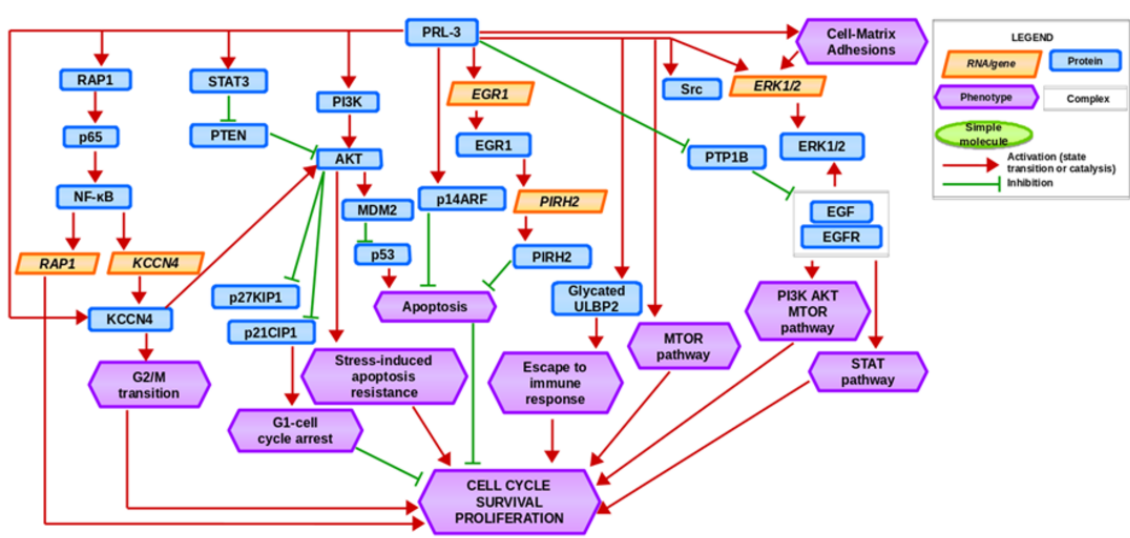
PRL-3

Cell-Matrix Adhesions

RAP1
p65
NF-κB
RAP1
KCCN4
KCCN4
G2/M transition

STAT3
PTEN

PI3K
AKT
MDM2
p53
p27KIP1
p21CIP1
G1-cell cycle arrest
Stress-induced apoptosis resistance

EGR1
EGR1
p14ARF
PIRH2
PIRH2
Apoptosis

Glycated ULBP2
Escape to immune response

Src
MTOR pathway

ERK1/2
PTP1B
ERK1/2
EGF
EGFR
PI3K AKT MTOR pathway
STAT pathway

CELL CYCLE SURVIVAL PROLIFERATION

LEGEND
RNA/gene
Protein
Phenotype
Complex
Simple molecule
Activation (state transition or catalysis)
Inhibition